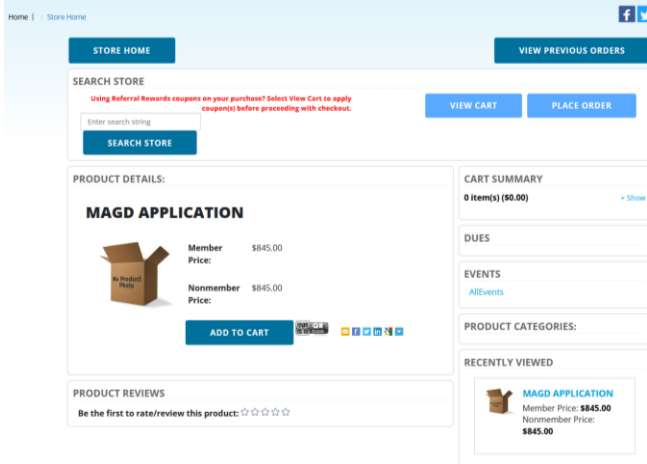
Home | Store Home

STORE HOME

VIEW PREVIOUS ORDERS

SEARCH STORE

Using Referral Rewards coupons on your purchase? Select View Cart to apply coupon(s) before proceeding with checkout.

Enter search string

SEARCH STORE

VIEW CART

PLACE ORDER

PRODUCT DETAILS:

MAGD APPLICATION

No Product Photo

Member Price: $845.00

Nonmember Price: $845.00

ADD TO CART

CART SUMMARY

0 item(s) ($0.00)

+ Show

DUES

EVENTS

AllEvents

PRODUCT CATEGORIES:

RECENTLY VIEWED

MAGD APPLICATION

Member Price: $845.00

Nonmember Price: $845.00

PRODUCT REVIEWS

Be the first to rate/review this product: